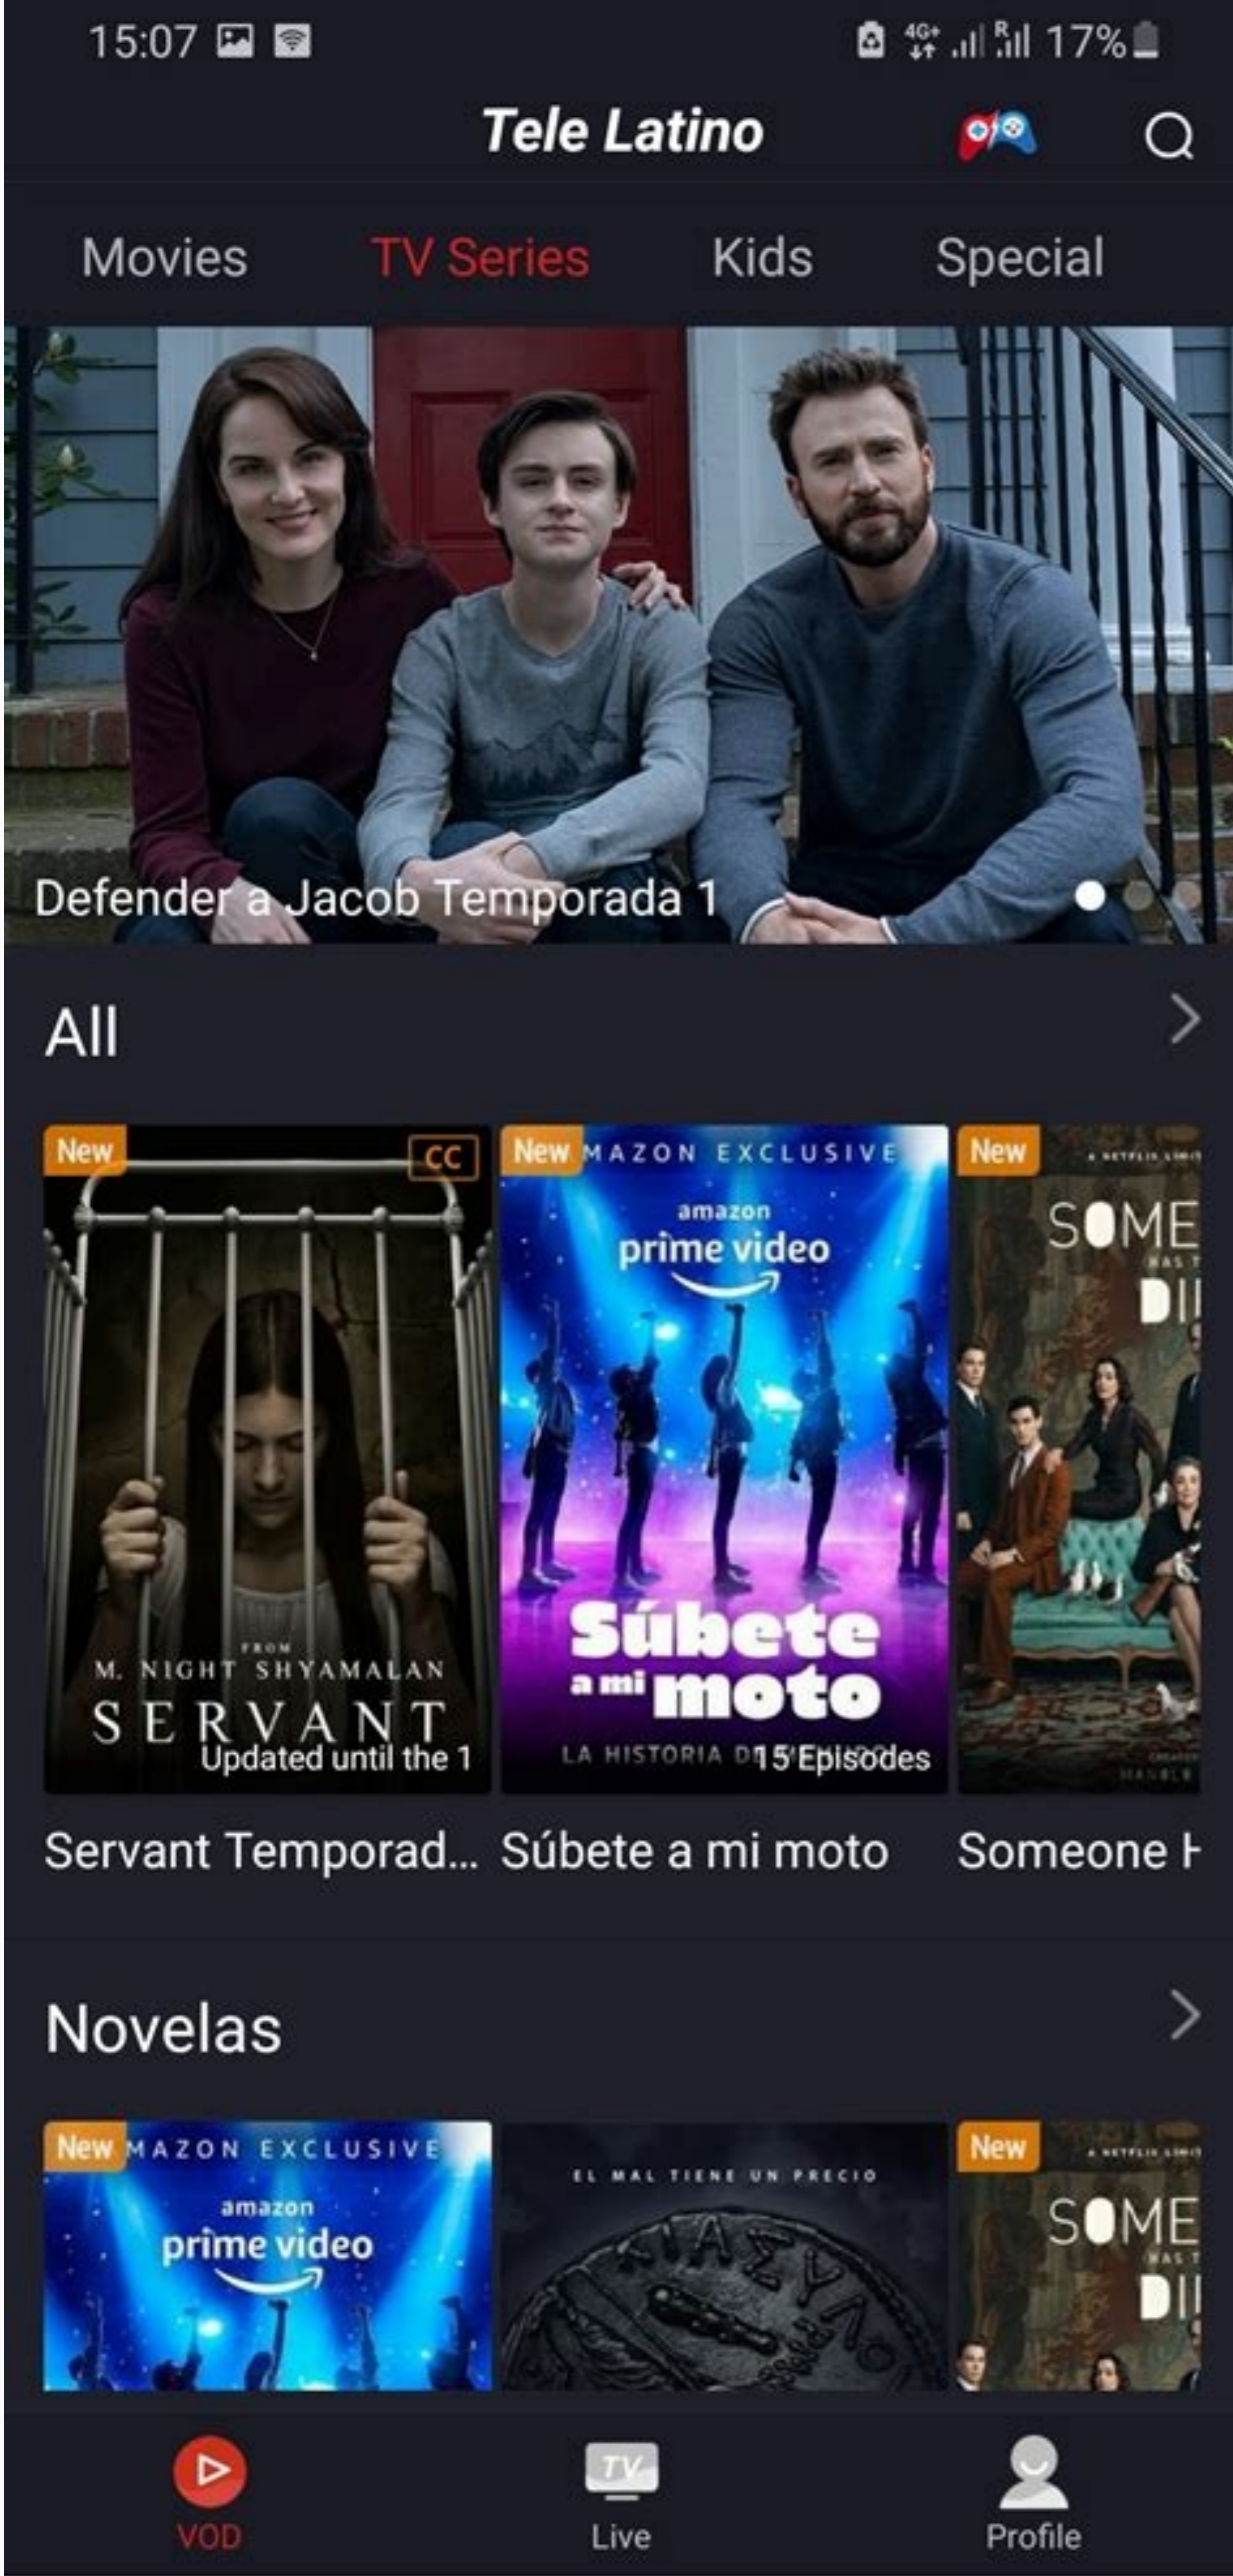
15:07 4G+ R 17%

Tele Latino

Movies TV Series Kids Special

Defender a Jacob Temporada 1

All

New CC FROM M. NIGHT SHYAMALAN SERVANT Updated until the 1

New MAZON EXCLUSIVE amazon prime video Súbete a mi moto LA HISTORIA D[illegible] 15 Episodes

New A NETFLIX LIMI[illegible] SOME HAS T DI

Servant Temporad... Súbete a mi moto Someone H

Novelas

New MAZON EXCLUSIVE amazon prime video

EL MAL TIENE UN PRECIO

New A NETFLIX LIMI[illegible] SOME HAS T DI

VOD TV Live Profile